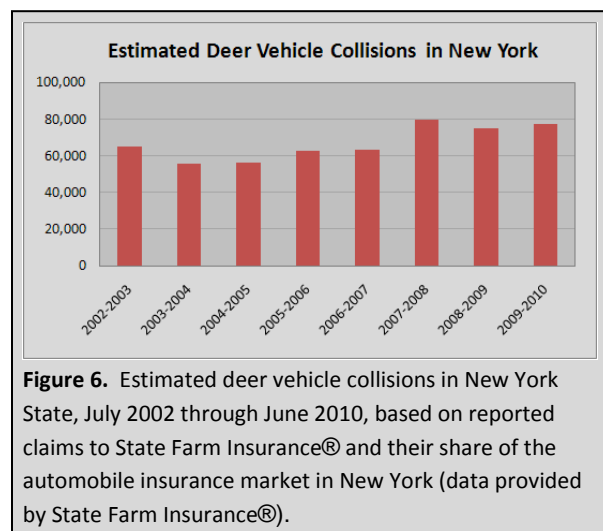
Estimated Deer Vehicle Collisions in New York

100,000
80,000
60,000
40,000
20,000
0

2002-2003
2003-2004
2004-2005
2005-2006
2006-2007
2007-2008
2008-2009
2009-2010

**Figure 6.** Estimated deer vehicle collisions in New York State, July 2002 through June 2010, based on reported claims to State Farm Insurance® and their share of the automobile insurance market in New York (data provided by State Farm Insurance®).